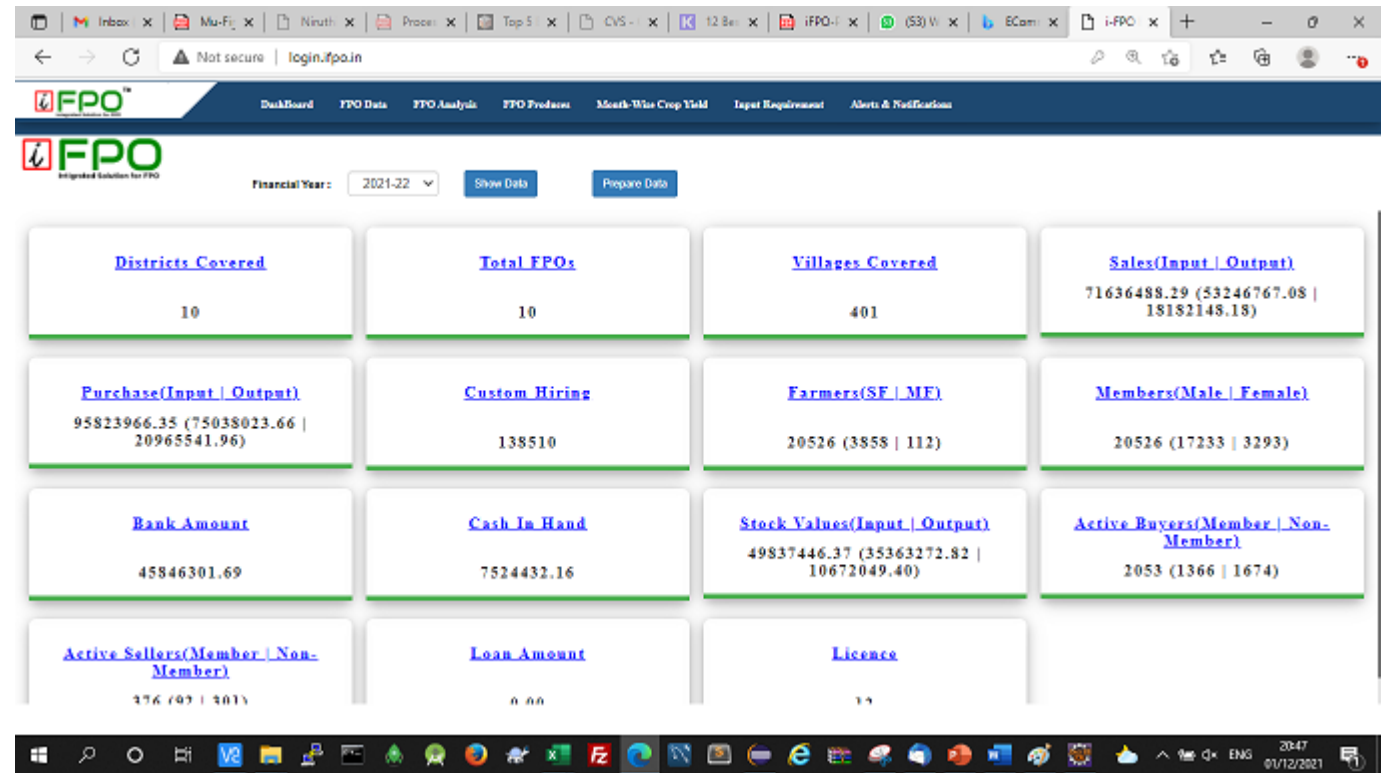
Inbox | Mu-Fi | Niruth | Proce | Top 5 | CVS - | 12 Be | iFPO-I | (53) W | ECom | i-FPO

Not secure | login.ifpo.in

iFPO

DashBoard FPO Data FPO Analysis FPO Produces Month-Wise Crop Yield Input Requirement Alerts & Notifications

iFPO
Integrated Solution for FPO

Financial Year : 2021-22 Show Data Prepare Data

Districts Covered
10

Total FPOs
10

Villages Covered
401

Sales(Input | Output)
71636488.29 (53246767.08 | 18182148.18)

Purchase(Input | Output)
95823966.35 (75038023.66 | 20965541.96)

Custom Hiring
138510

Farmers(SF | MF)
20526 (3858 | 112)

Members(Male | Female)
20526 (17233 | 3293)

Bank Amount
45846301.69

Cash In Hand
7524432.16

Stock Values(Input | Output)
49837446.37 (35363272.82 | 10672049.40)

Active Buyers(Member | Non-Member)
2053 (1366 | 1674)

Active Sellers(Member | Non-Member)
376 (92 | 301)

Loan Amount
0.00

Licence
12

ENG 20:47 01/12/2021